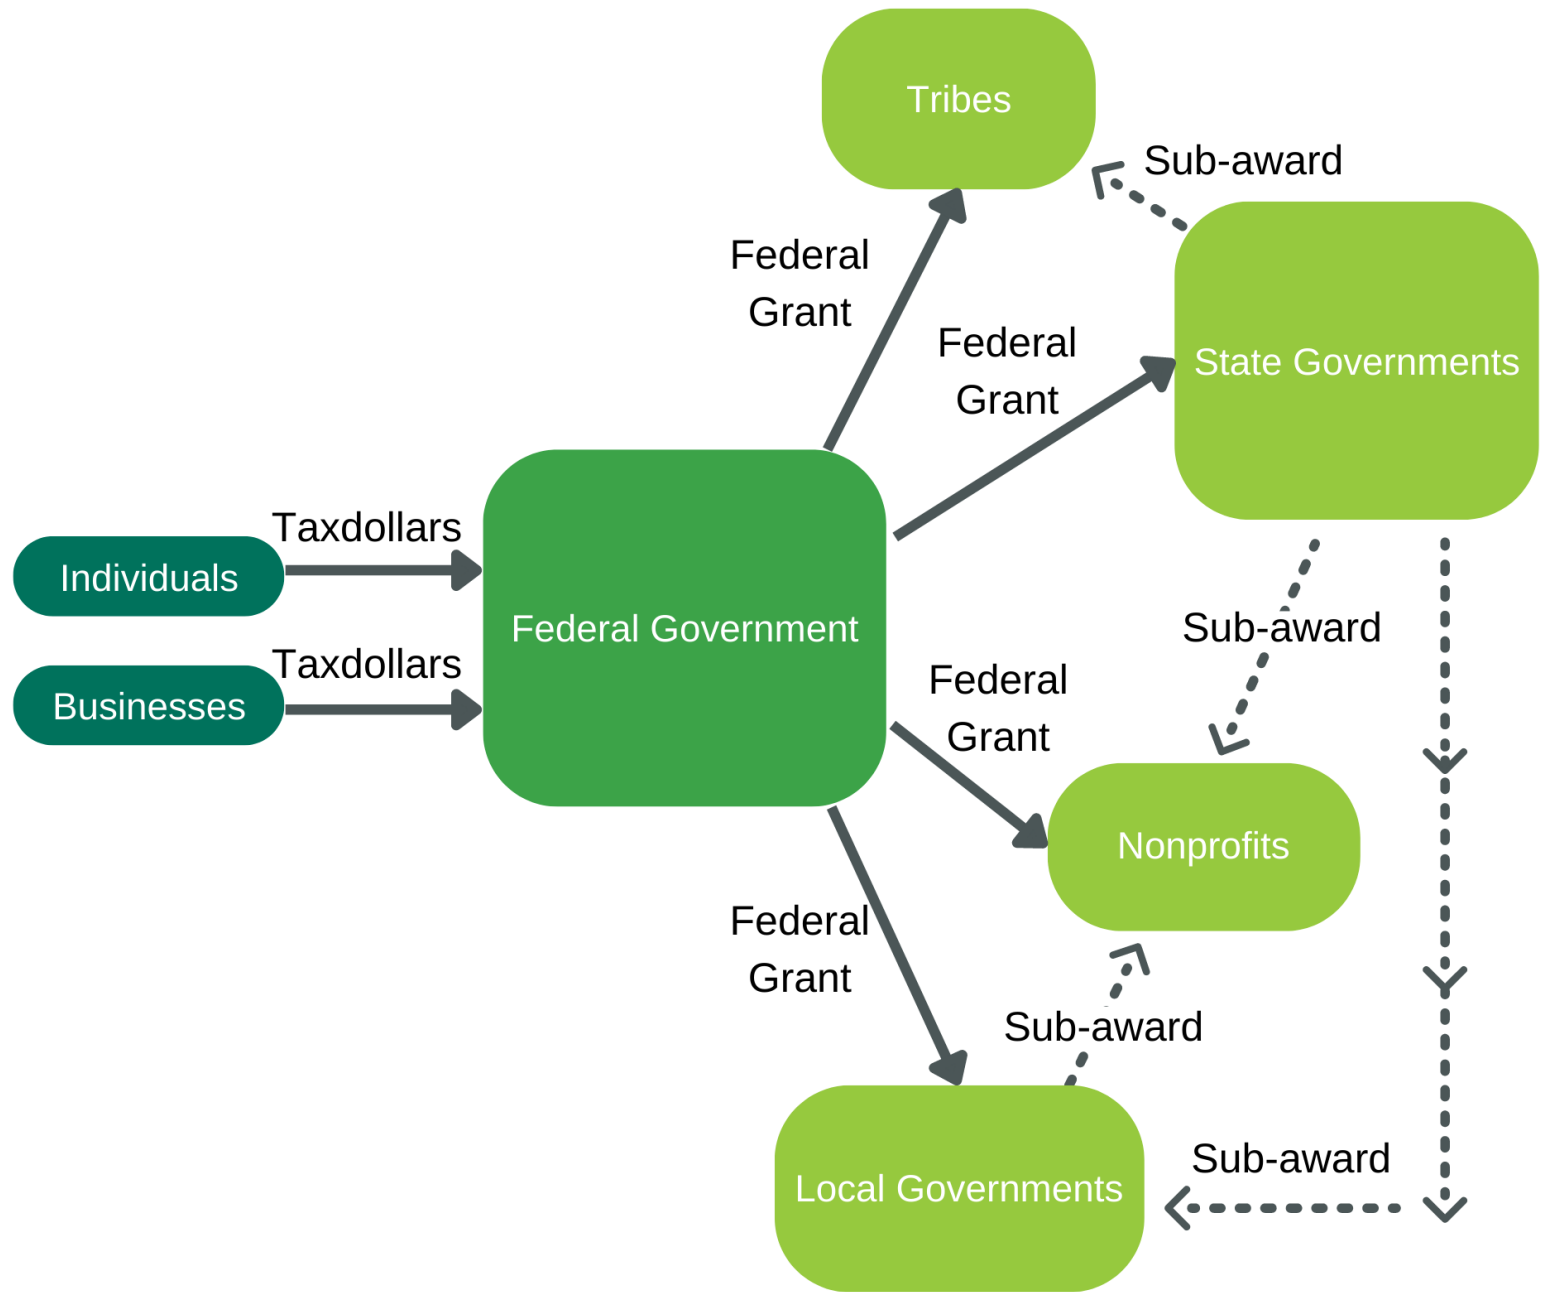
Tribes

Sub-award

Federal Grant

Federal Grant

State Governments

Taxdollars

Individuals

Federal Government

Sub-award

Taxdollars

Businesses

Federal Grant

Nonprofits

Federal Grant

Sub-award

Sub-award

Local Governments